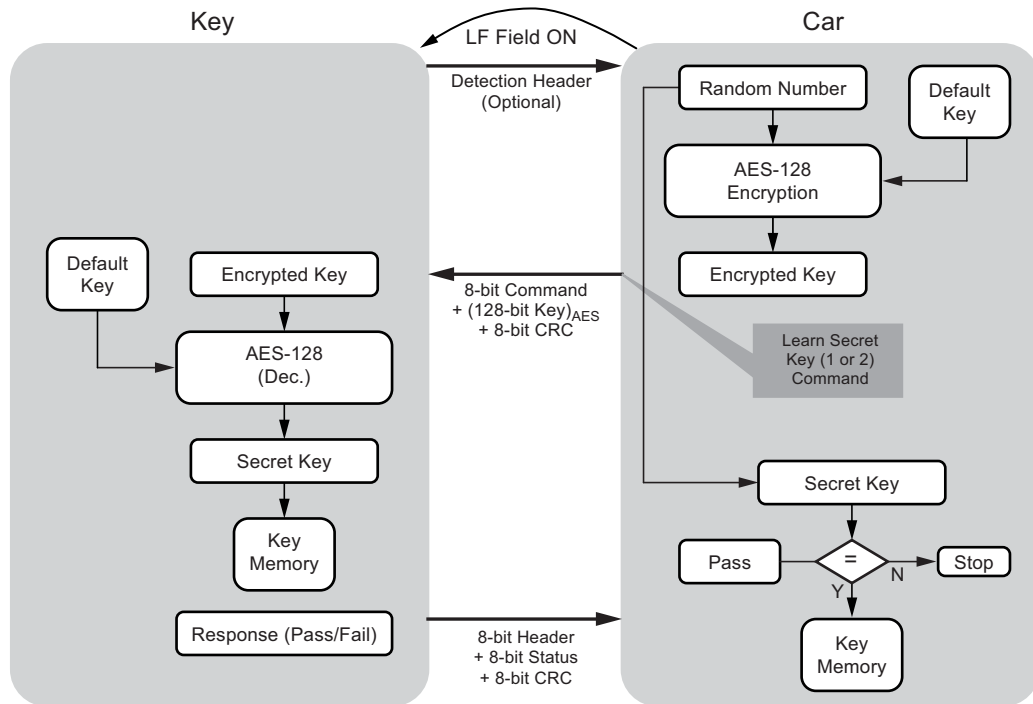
Key

LF Field ON

Car

Detection Header (Optional)

Random Number

Default Key

AES-128 Encryption

Encrypted Key

Default Key

Encrypted Key

8-bit Command + $(128\text{-bit Key})_{AES}$ + 8-bit CRC

AES-128 (Dec.)

Learn Secret Key (1 or 2) Command

Secret Key

Key Memory

Secret Key

Pass

=

N

Stop

Y

Key Memory

Response (Pass/Fail)

8-bit Header + 8-bit Status + 8-bit CRC